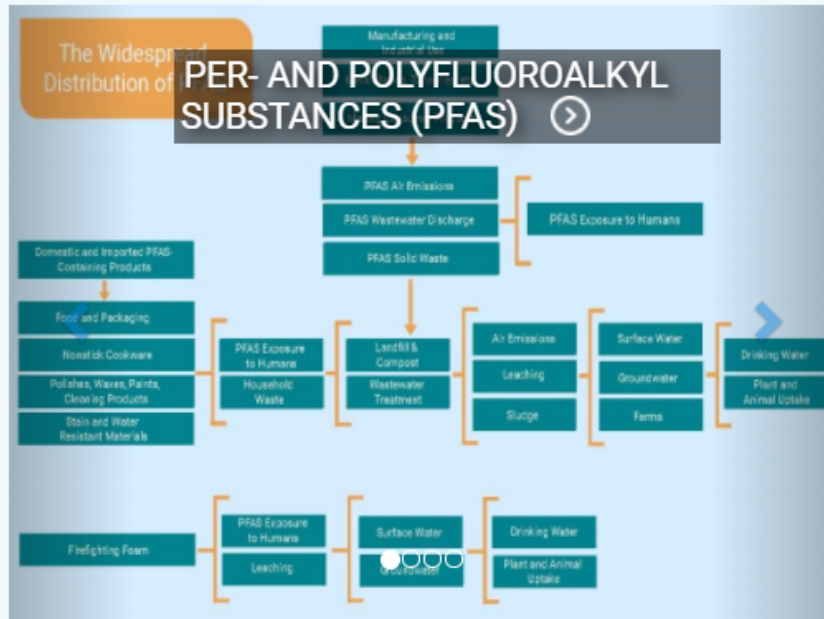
The Widespread Distribution of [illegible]

Manufacturing and Industrial Use

PER- AND POLYFLUOROALKYL SUBSTANCES (PFAS)

PFAS Air Emissions

PFAS Wastewater Discharge

PFAS Solid Waste

PFAS Exposure to Humans

Domestic and Imported PFAS-Containing Products

Food and Packaging

Nonstick Cookware

Polishes, Waxes, Paints, Cleaning Products

Stain and Water Resistant Materials

PFAS Exposure to Humans

Household Waste

Landfill & Compost

Wastewater Treatment

Air Emissions

Leaching

Sludge

Surface Water

Groundwater

Farms

Drinking Water

Plant and Animal Uptake

Firefighting Foam

PFAS Exposure to Humans

Leaching

Surface Water

Groundwater

Drinking Water

Plant and Animal Uptake